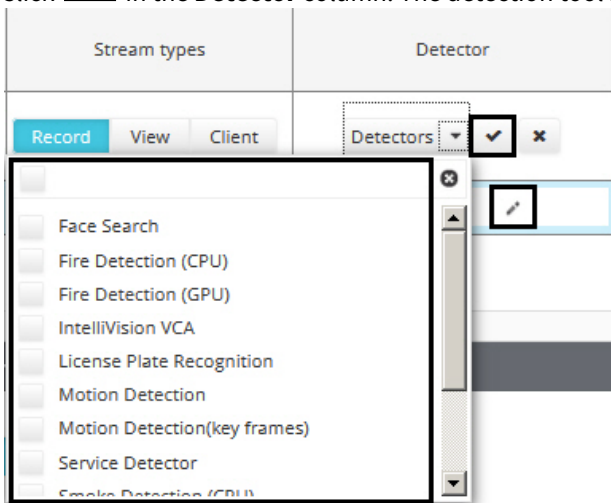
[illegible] in the Detector column. The detection tool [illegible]

| Stream types | Detector |
|---|---|
| Record View Client | Detectors |

Face Search
Fire Detection (CPU)
Fire Detection (GPU)
IntelliVision VCA
License Plate Recognition
Motion Detection
Motion Detection(key frames)
Service Detector
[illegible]